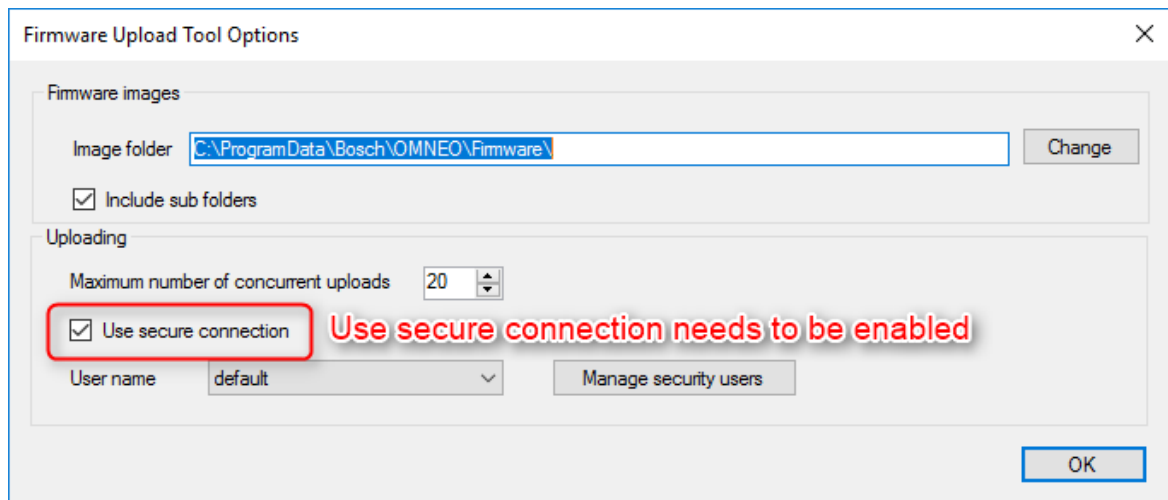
Firmware Upload Tool Options

Firmware images

Image folder C:\ProgramData\Bosch\OMNEO\Firmware\

Change

Include sub folders

Uploading

Maximum number of concurrent uploads 20

Use secure connection

Use secure connection needs to be enabled

User name default

Manage security users

OK